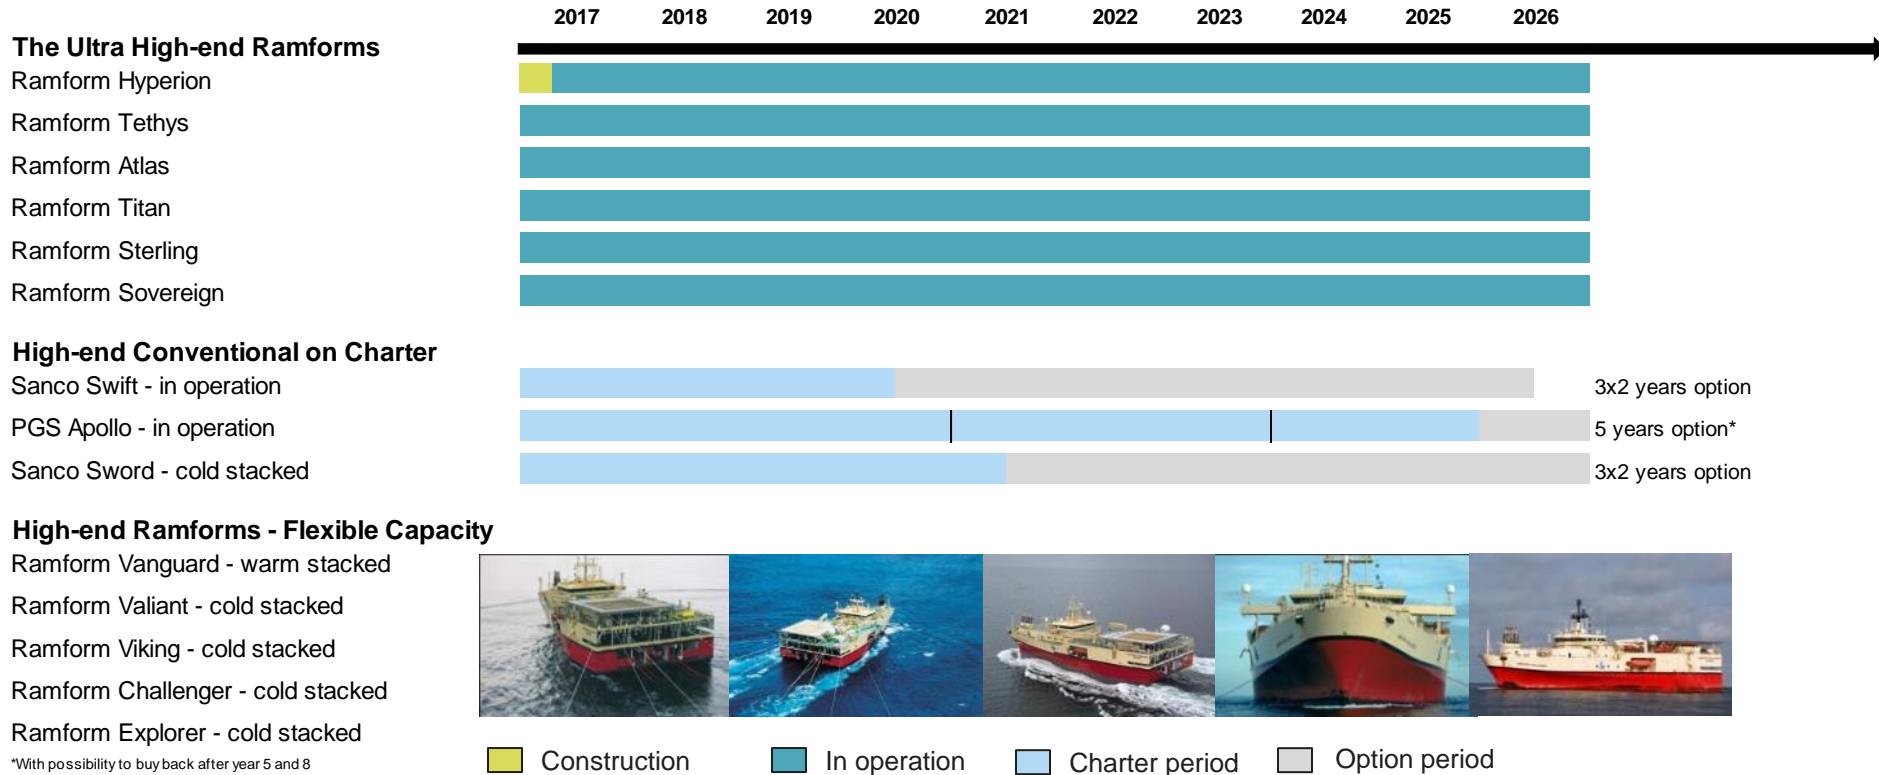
2017 2018 2019 2020 2021 2022 2023 2024 2025 2026

**The Ultra High-end Ramforms**
Ramform Hyperion
Ramform Tethys
Ramform Atlas
Ramform Titan
Ramform Sterling
Ramform Sovereign

**High-end Conventional on Charter**
Sanco Swift - in operation — 3x2 years option
PGS Apollo - in operation — 5 years option*
Sanco Sword - cold stacked — 3x2 years option

**High-end Ramforms - Flexible Capacity**
Ramform Vanguard - warm stacked
Ramform Valiant - cold stacked
Ramform Viking - cold stacked
Ramform Challenger - cold stacked
Ramform Explorer - cold stacked

*With possibility to buy back after year 5 and 8

Construction
In operation
Charter period
Option period